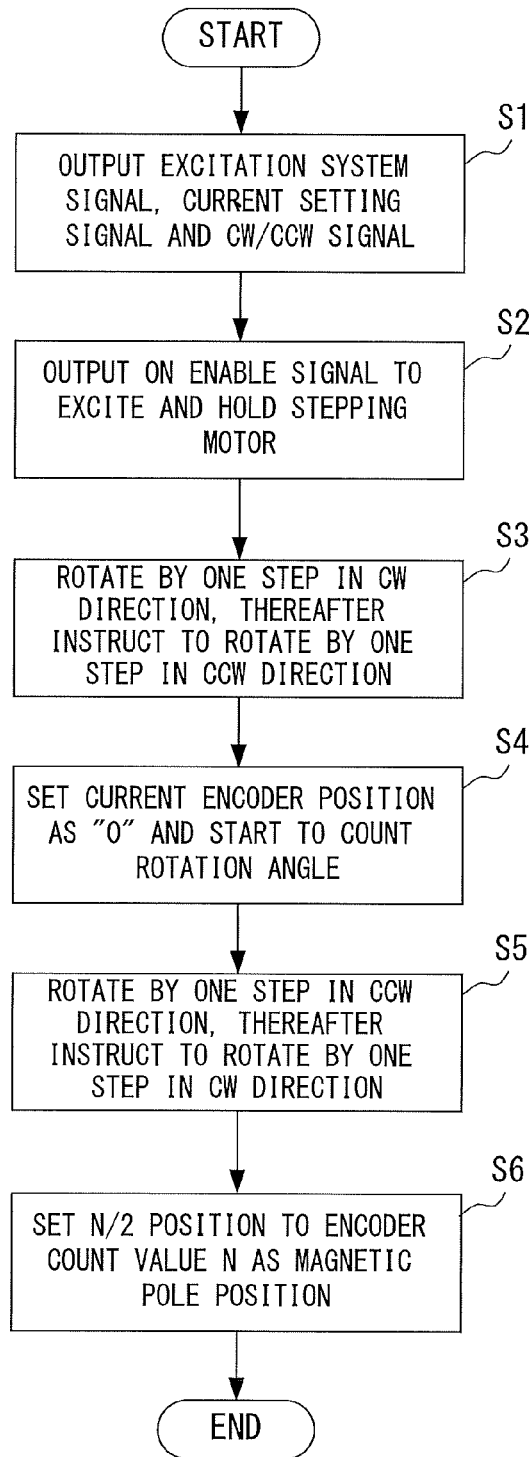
START

S1

OUTPUT EXCITATION SYSTEM SIGNAL, CURRENT SETTING SIGNAL AND CW/CCW SIGNAL

S2

OUTPUT ON ENABLE SIGNAL TO EXCITE AND HOLD STEPPING MOTOR

S3

ROTATE BY ONE STEP IN CW DIRECTION, THEREAFTER INSTRUCT TO ROTATE BY ONE STEP IN CCW DIRECTION

S4

SET CURRENT ENCODER POSITION AS "0" AND START TO COUNT ROTATION ANGLE

S5

ROTATE BY ONE STEP IN CCW DIRECTION, THEREAFTER INSTRUCT TO ROTATE BY ONE STEP IN CW DIRECTION

S6

SET N/2 POSITION TO ENCODER COUNT VALUE N AS MAGNETIC POLE POSITION

END